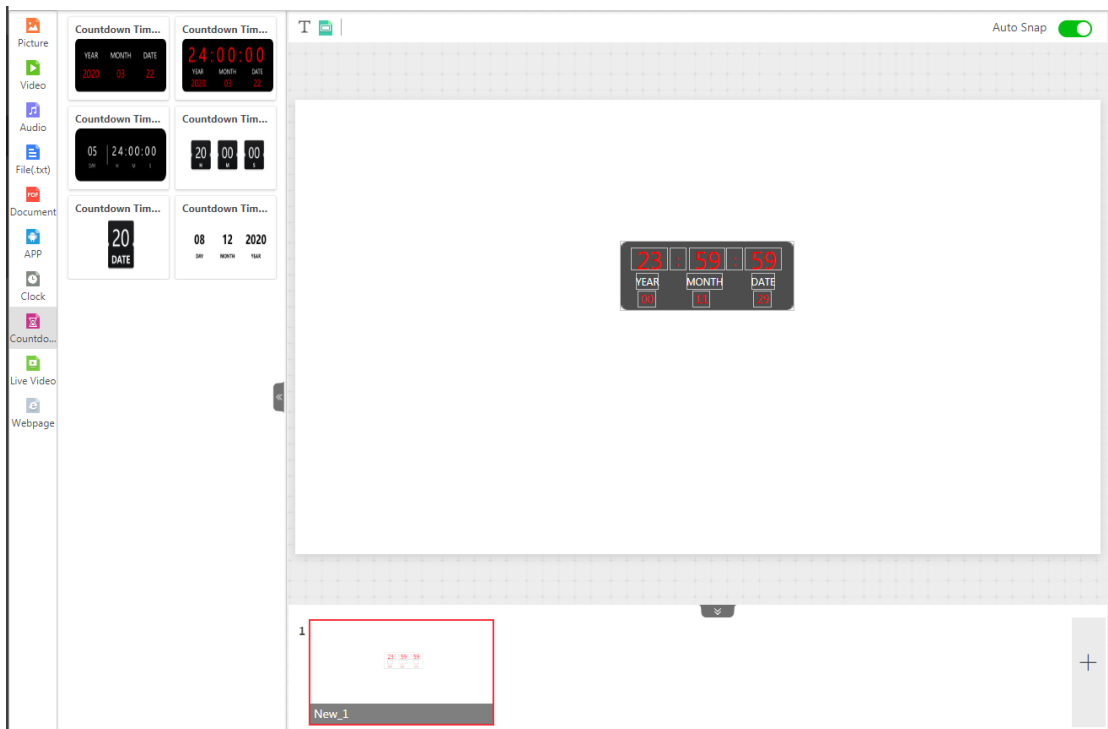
Picture
Video
Audio
File(.txt)
PDF
Document
APP
Clock
Countdo...
Live Video
Webpage

Countdown Tim...
YEAR MONTH DATE
2020 03 22

Countdown Tim...
24:00:00
YEAR MONTH DATE
2020 03 22

Countdown Tim...
05 24:00:00
DAY H M S

Countdown Tim...
20 00 00
H M S

Countdown Tim...
20
DATE

Countdown Tim...
08 12 2020
DAY MONTH YEAR

T

Auto Snap

23 : 59 : 59
YEAR MONTH DATE
00 11 29

1
23 59 59
New_1

+